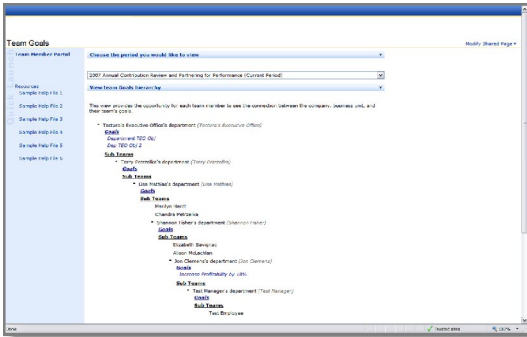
Team Goals

Modify Shared Page ▾

Team Member Portal

Resources

Sample Help File 1

Sample Help File 2

Sample Help File 3

Sample Help File 4

Sample Help File 5

Sample Help File 6

Choose the period you would like to view

2007 Annual Contribution Review and Partnering for Performance (Current Period)

View team Goals hierarchy

This view provides the opportunity for each team member to see the connection between the company, business unit, and their team's goals.

• Testare's Executive Office's department (Testare's Executive Office)

Goals

Department TEO Obj

Dep TEO Obj 2

Sub Teams

• Tony Pettrollio's department (Tony Pettrollio)

Goals

Sub Teams

• Lisa Mathias's Department (Lisa Mathias)

Goals

Sub Teams

Marilyn Scott

Chandra Petrzela

• Shannon Fisher's department (Shannon Fisher)

Goals

Sub Teams

Elizabeth Sevignac

Alison McLachlan

• Jon Clemens's department (Jon Clemens)

Goals

Increase Profitability by 10%

Sub Teams

• Test Manager's department (Test Manager)

Goals

Sub Teams

Test Employee

Done

Internet

100%